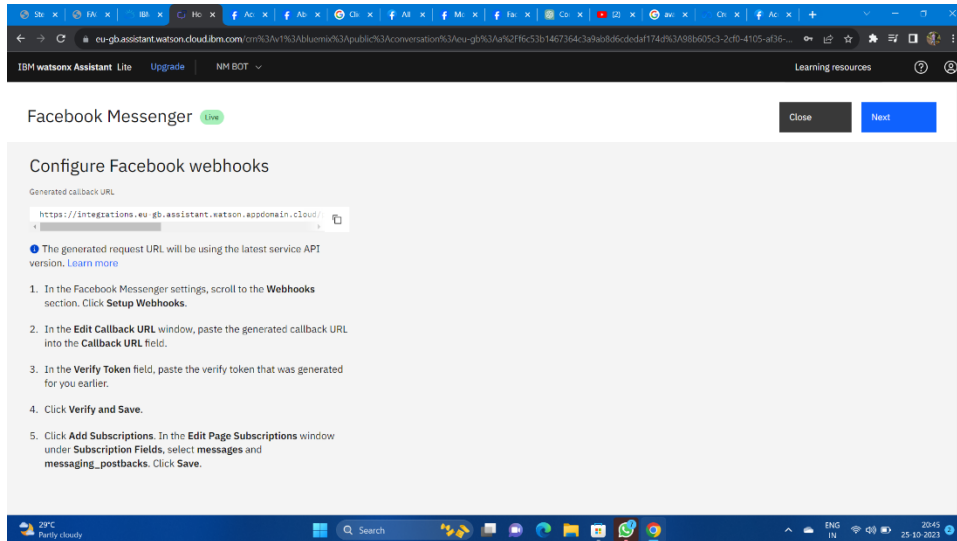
Ste × FA × IBM × Ho × Ac × Ab × Cli × All × Mc × Fac × Co × (2) × ava × Ch × Ac × +

eu-gb.assistant.watson.cloud.ibm.com/crn%3Av1%3Abluemix%3Apublic%3Aconversation%3Aeu-gb%3Aa%2Ff6c53b1467364c3a9ab8d6cdedaf174d%3A98b605c3-2cf0-4105-af36-...

IBM watsonx Assistant Lite Upgrade NM BOT Learning resources

Facebook Messenger Live

Close Next

Configure Facebook webhooks

Generated callback URL

https://integrations.eu-gb.assistant.watson.appdomain.cloud/

The generated request URL will be using the latest service API version. Learn more

1. In the Facebook Messenger settings, scroll to the Webhooks section. Click Setup Webhooks.

2. In the Edit Callback URL window, paste the generated callback URL into the Callback URL field.

3. In the Verify Token field, paste the verify token that was generated for you earlier.

4. Click Verify and Save.

5. Click Add Subscriptions. In the Edit Page Subscriptions window under Subscription Fields, select messages and messaging_postbacks. Click Save.

29°C Partly cloudy Search ENG IN 20:45 25-10-2023 2